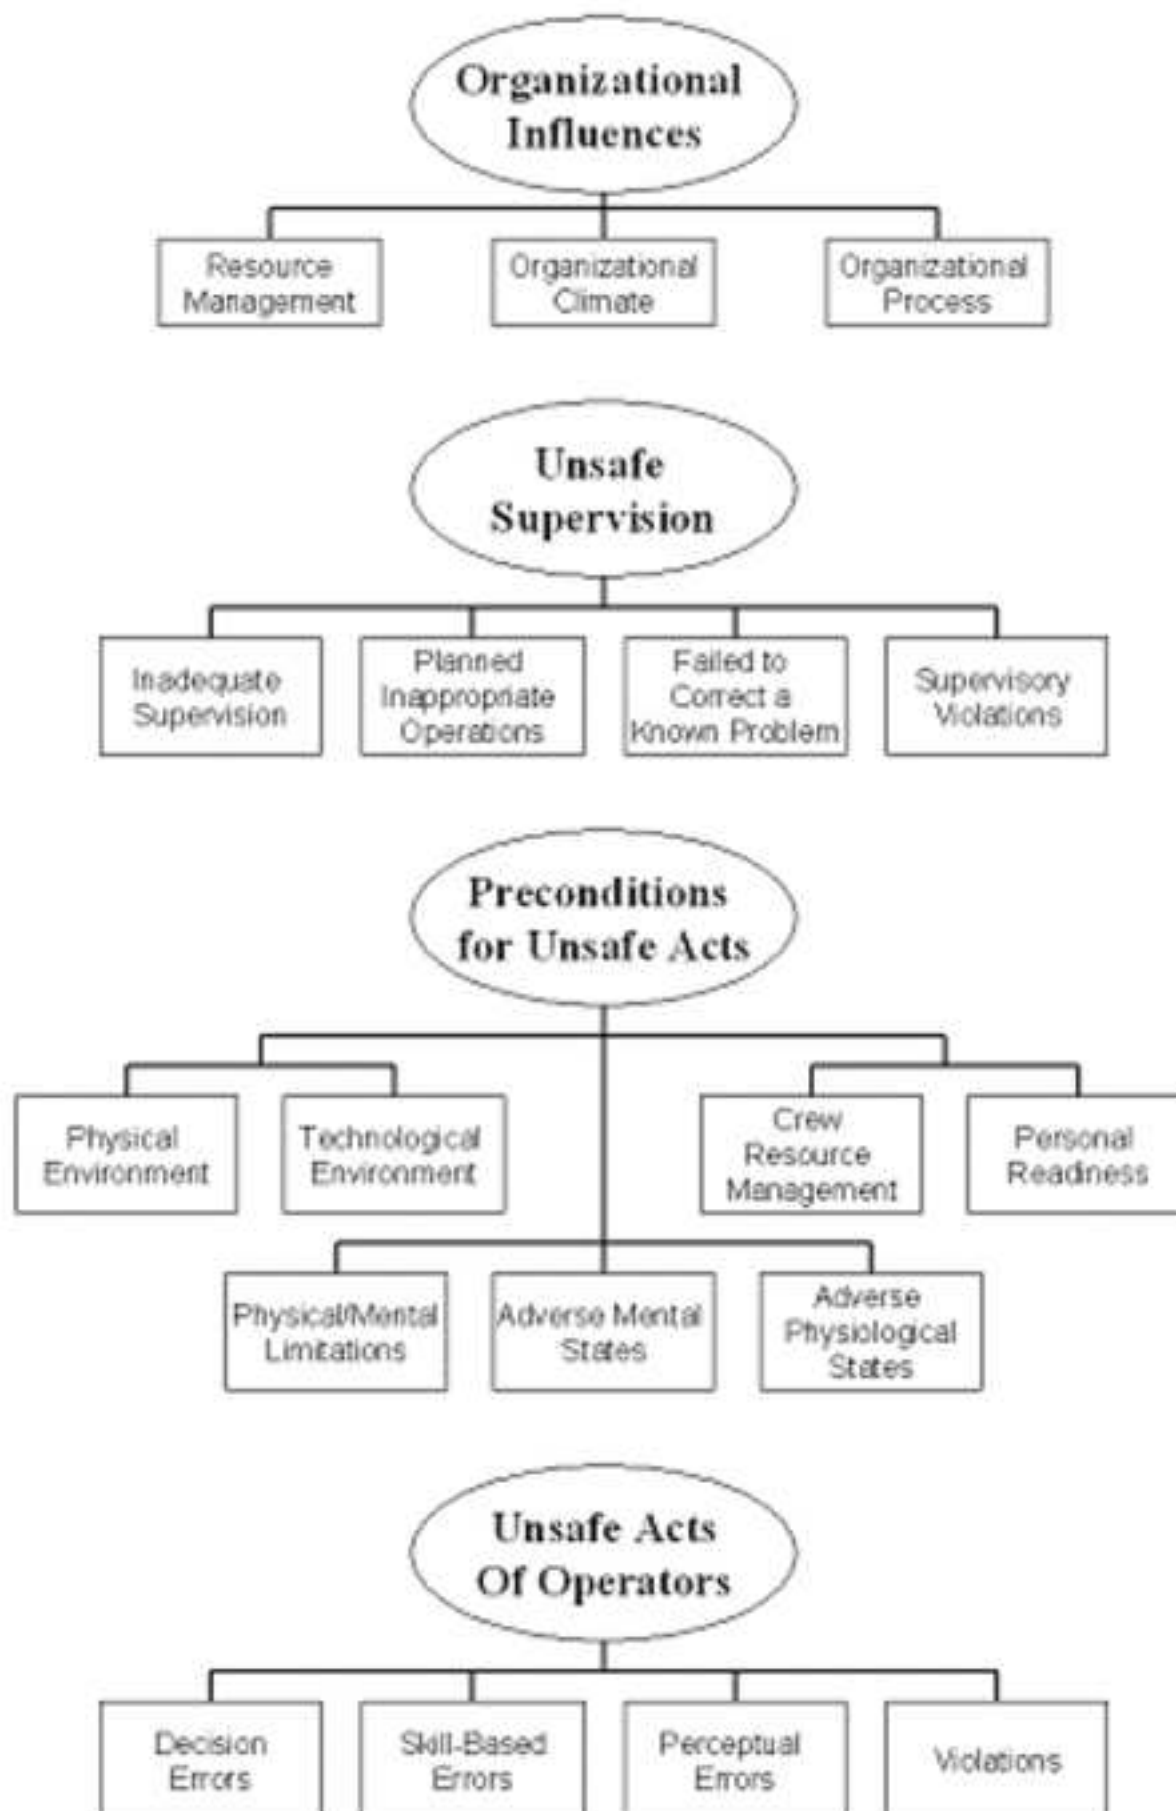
Organizational Influences

Resource Management

Organizational Climate

Organizational Process

Unsafe Supervision

Inadequate Supervision

Planned Inappropriate Operations

Failed to Correct a Known Problem

Supervisory Violations

Preconditions for Unsafe Acts

Physical Environment

Technological Environment

Crew Resource Management

Personal Readiness

Physical/Mental Limitations

Adverse Mental States

Adverse Physiological States

Unsafe Acts Of Operators

Decision Errors

Skill-Based Errors

Perceptual Errors

Violations